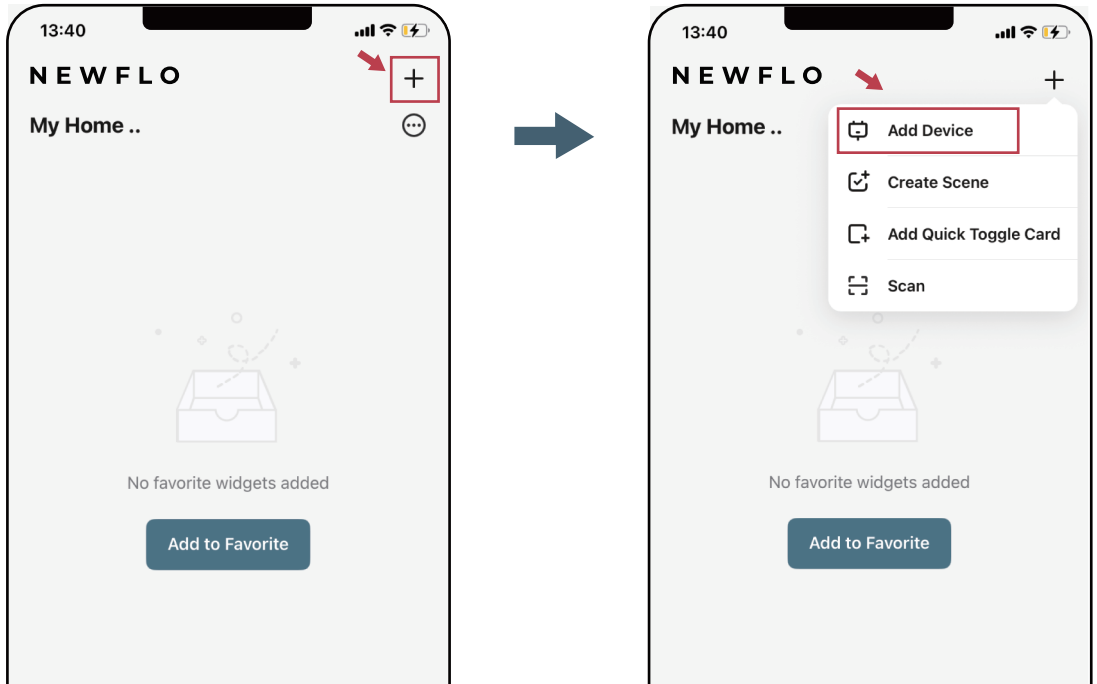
13:40

NEWFLO

+

My Home ..

No favorite widgets added

Add to Favorite

13:40

NEWFLO

+

My Home ..

Add Device

Create Scene

Add Quick Toggle Card

Scan

No favorite widgets added

Add to Favorite